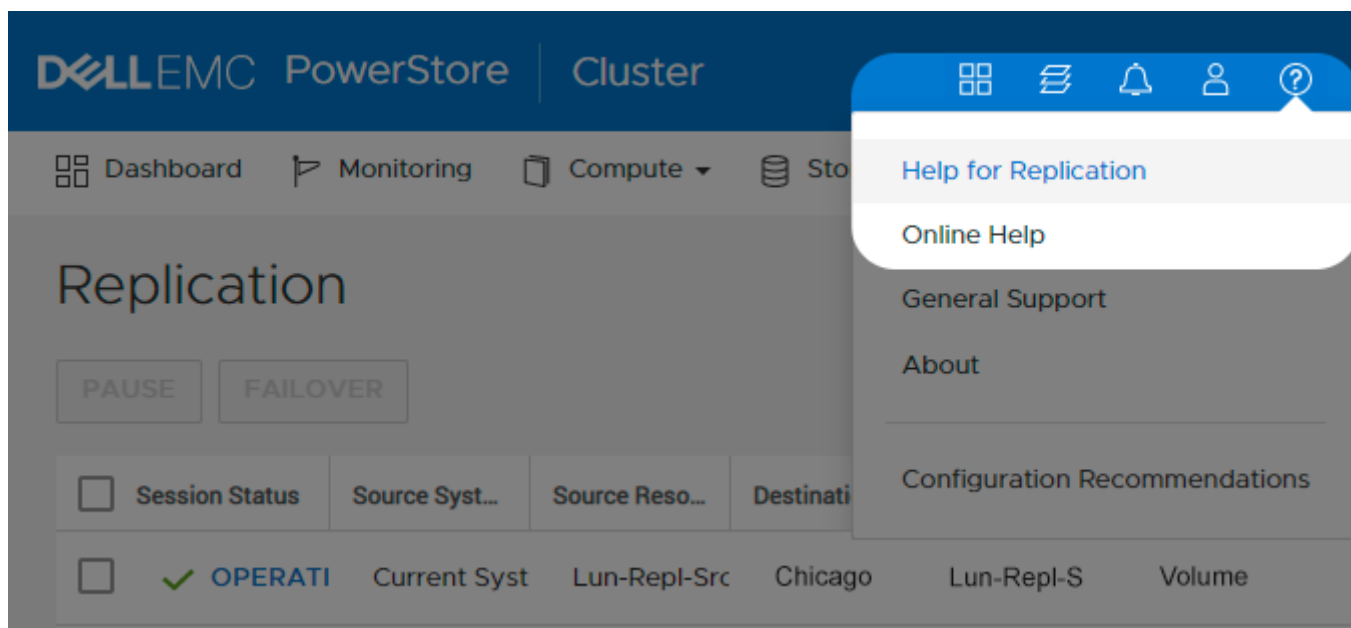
DELLEMC PowerStore | Cluster

Dashboard Monitoring Compute Sto

Help for Replication

Online Help

General Support

About

Configuration Recommendations

Replication

PAUSE FAILOVER

| | Session Status | Source Syst... | Source Reso... | Destinati | | |
|---|---|---|---|---|---|---|
| | OPERATI | Current Syst | Lun-Repl-Src | Chicago | Lun-Repl-S | Volume |